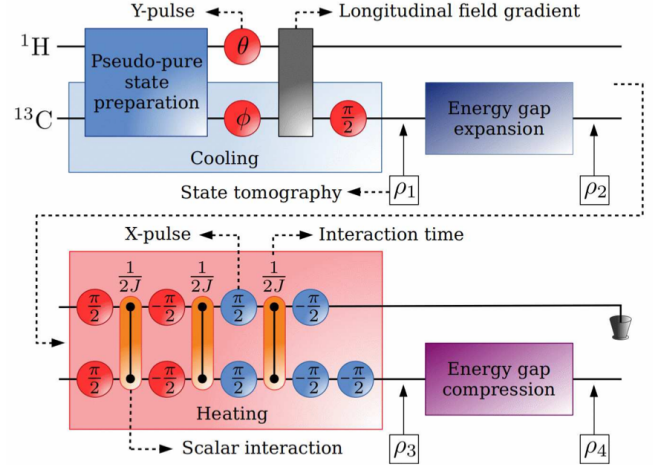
Y-pulse

Longitudinal field gradient

$^1$H

Pseudo-pure state preparation

$\theta$

$^{13}$C

$\phi$

$\frac{\pi}{2}$

Energy gap expansion

Cooling

State tomography

$\rho_1$

$\rho_2$

X-pulse

Interaction time

Heating

$\frac{1}{2J}$ $\frac{1}{2J}$ $\frac{1}{2J}$

$\frac{\pi}{2}$ $\frac{\pi}{2}$ $\frac{\pi}{2}$ $-\frac{\pi}{2}$

$\frac{\pi}{2}$ $-\frac{\pi}{2}$ $\frac{\pi}{2}$ $\frac{\pi}{2}$ $-\frac{\pi}{2}$ $-\frac{\pi}{2}$

Energy gap compression

Scalar interaction

$\rho_3$

$\rho_4$